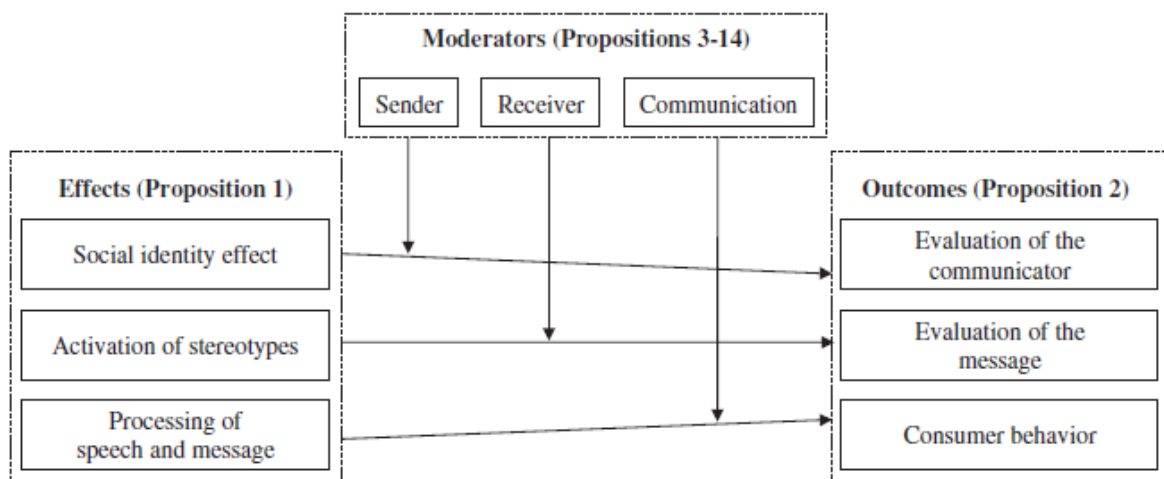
Moderators (Propositions 3-14)

Sender

Receiver

Communication

Effects (Proposition 1)

Social identity effect

Activation of stereotypes

Processing of speech and message

Outcomes (Proposition 2)

Evaluation of the communicator

Evaluation of the message

Consumer behavior